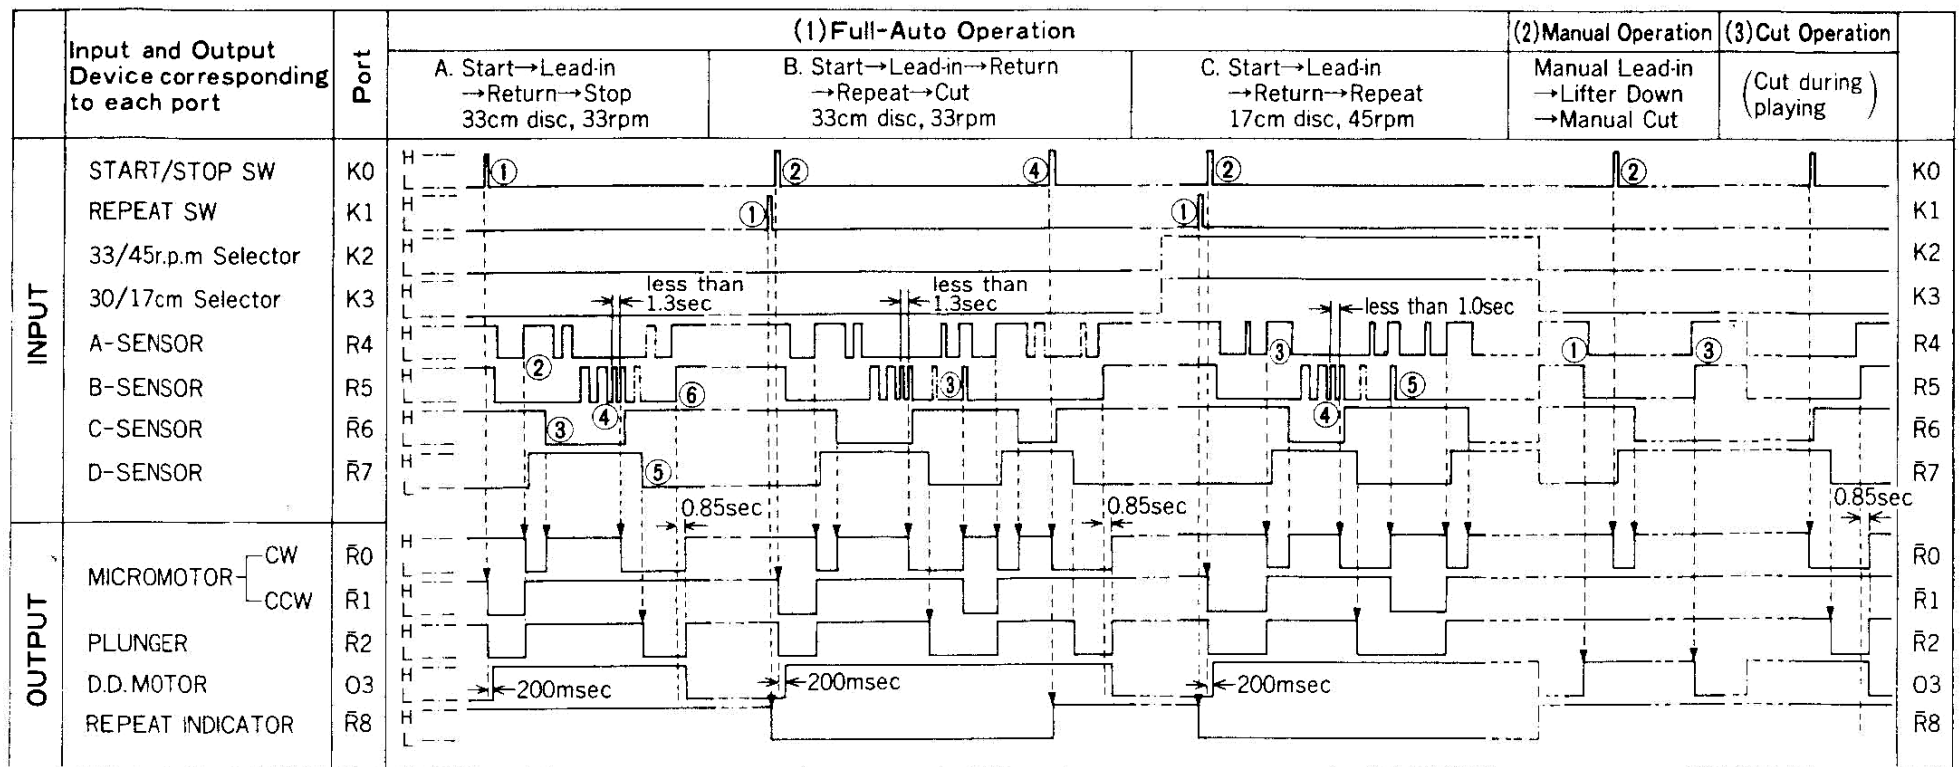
| | Input and Output Device corresponding to each port | Port | (1)Full-Auto Operation A. Start→Lead-in →Return→Stop 33cm disc, 33rpm | B. Start→Lead-in→Return →Repeat→Cut 33cm disc, 33rpm | C. Start→Lead-in →Return→Repeat 17cm disc, 45rpm | (2)Manual Operation Manual Lead-in →Lifter Down →Manual Cut | (3)Cut Operation (Cut during playing) | |
|---|---|---|---|---|---|---|---|---|
| INPUT | START/STOP SW | K0 | ① | ② ④ | ② | ② | | K0 |
| | REPEAT SW | K1 | | ① | ① | | | K1 |
| | 33/45r.p.m Selector | K2 | | | | | | K2 |
| | 30/17cm Selector | K3 | less than 1.3sec | less than 1.3sec | less than 1.0sec | | | K3 |
| | A-SENSOR | R4 | ② | | ③ | ① ③ | | R4 |
| | B-SENSOR | R5 | ④ ⑥ | ③ | ④ ⑤ | | | R5 |
| | C-SENSOR | $\bar{R}6$ | ③ | | | | | $\bar{R}6$ |
| | D-SENSOR | $\bar{R}7$ | ⑤ 0.85sec | 0.85sec | | | 0.85sec | $\bar{R}7$ |
| OUTPUT | MICROMOTOR CW | $\bar{R}0$ | | | | | | $\bar{R}0$ |
| | MICROMOTOR CCW | $\bar{R}1$ | | | | | | $\bar{R}1$ |
| | PLUNGER | $\bar{R}2$ | | | | | | $\bar{R}2$ |
| | D.D.MOTOR | O3 | 200msec | 200msec | 200msec | | | O3 |
| | REPEAT INDICATOR | $\bar{R}8$ | | | | | | $\bar{R}8$ |

H L